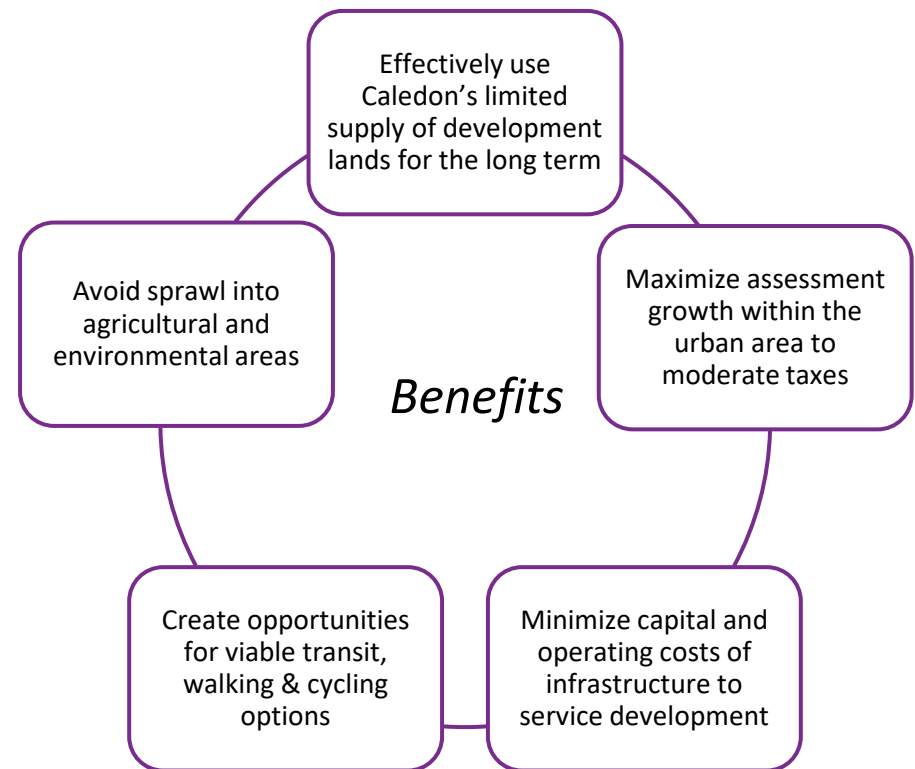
Effectively use Caledon’s limited supply of development lands for the long term

Avoid sprawl into agricultural and environmental areas

Benefits

Maximize assessment growth within the urban area to moderate taxes

Create opportunities for viable transit, walking & cycling options

Minimize capital and operating costs of infrastructure to service development